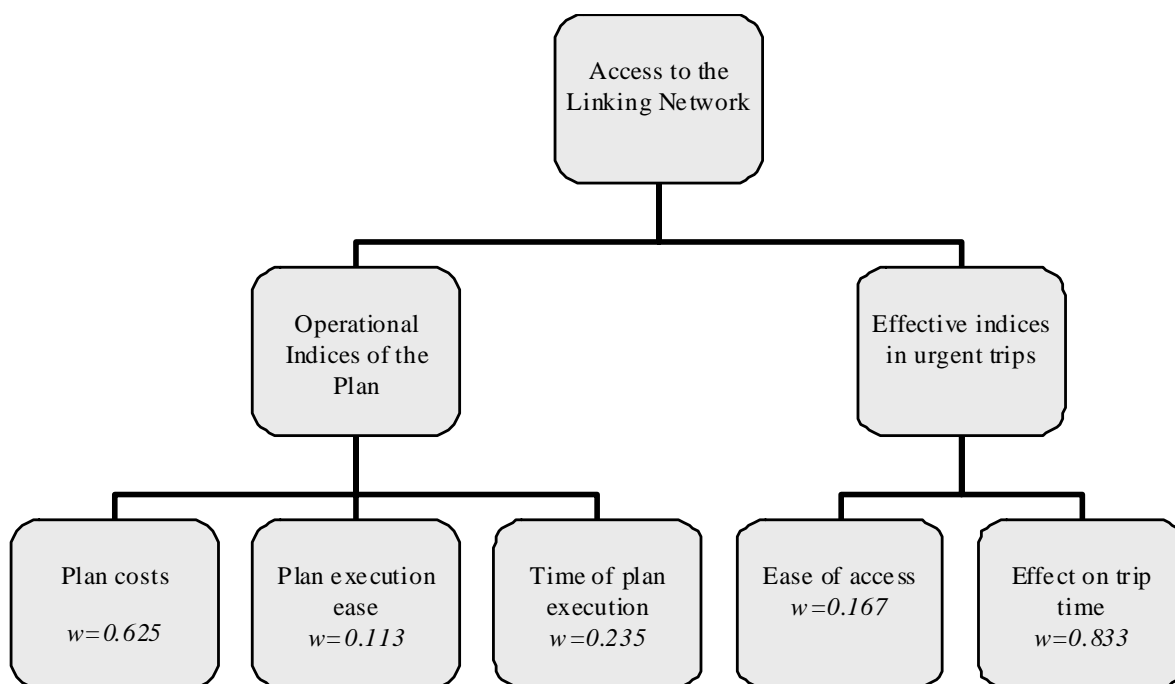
Access to the Linking Network

Operational Indices of the Plan

Effective indices in urgent trips

Plan costs
$w=0.625$

Plan execution ease
$w=0.113$

Time of plan execution
$w=0.235$

Ease of access
$w=0.167$

Effect on trip time
$w=0.833$